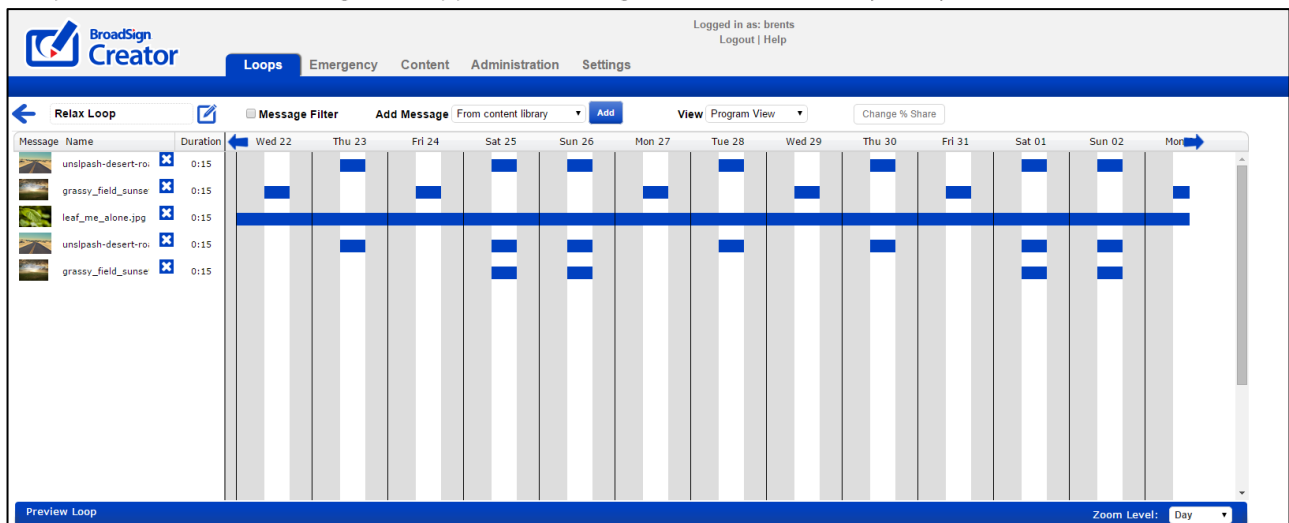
BroadSign Creator

Logged in as: brents
Logout | Help

Loops Emergency Content Administration Settings

Relax Loop

Message Filter

Add Message From content library

Add

View Program View

Change % Share

| Message | Name | Duration |
|---|---|---|
| | unslpash-desert-ro | 0:15 |
| | grassy_field_sunse | 0:15 |
| | leaf_me_alone.jpg | 0:15 |
| | unslpash-desert-ro | 0:15 |
| | grassy_field_sunse | 0:15 |

Wed 22 Thu 23 Fri 24 Sat 25 Sun 26 Mon 27 Tue 28 Wed 29 Thu 30 Fri 31 Sat 01 Sun 02 Mon

Preview Loop

Zoom Level: Day